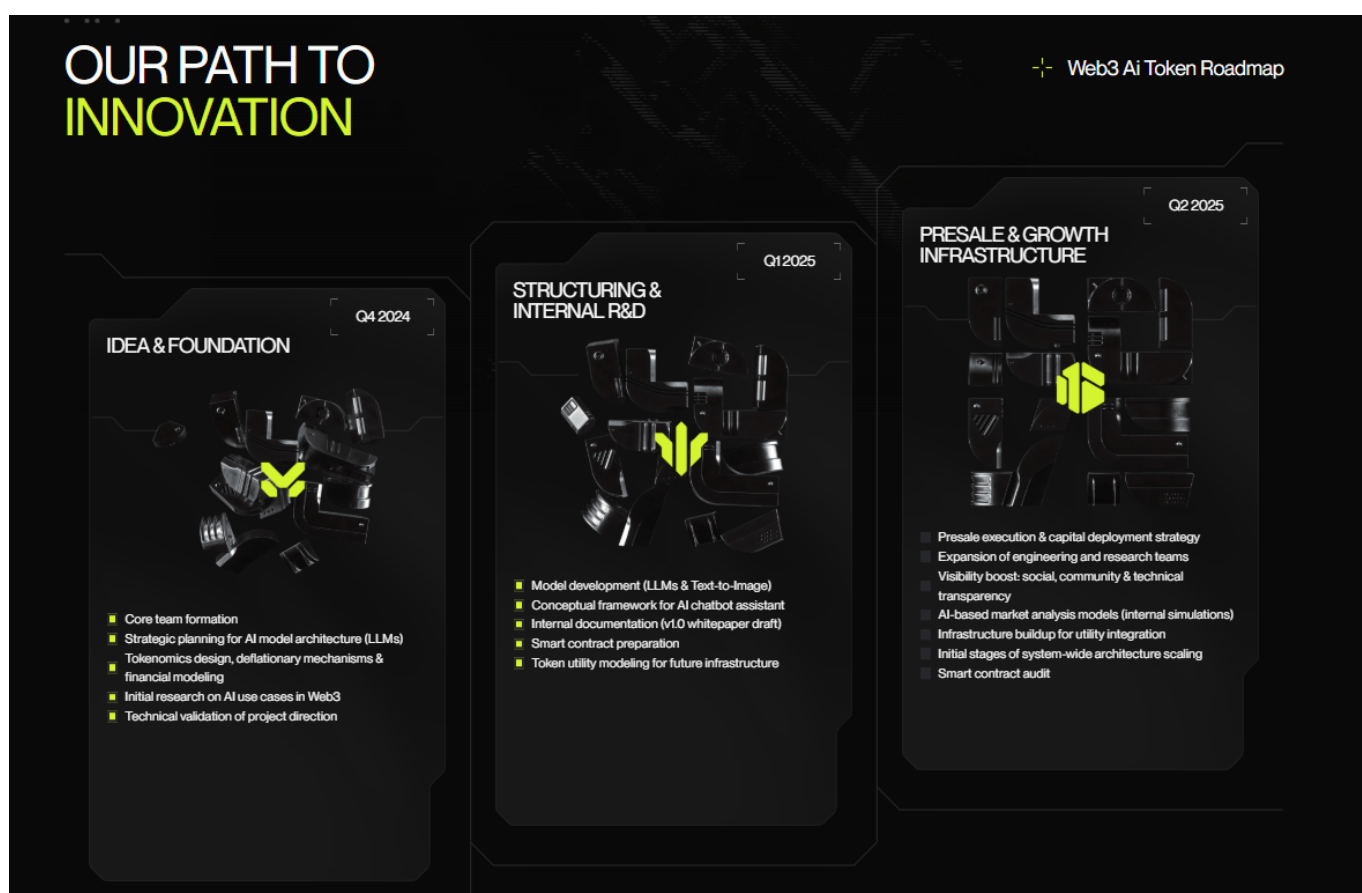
OUR PATH TO
INNOVATION

Web3 Ai Token Roadmap

Q4 2024

IDEA & FOUNDATION

Core team formation
Strategic planning for AI model architecture (LLMs)
Tokenomics design, deflationary mechanisms & financial modeling
Initial research on AI use cases in Web3
Technical validation of project direction

Q1 2025

STRUCTURING & INTERNAL R&D

Model development (LLMs & Text-to-Image)
Conceptual framework for AI chatbot assistant
Internal documentation (v1.0 whitepaper draft)
Smart contract preparation
Token utility modeling for future infrastructure

Q2 2025

PRESALE & GROWTH INFRASTRUCTURE

Presale execution & capital deployment strategy
Expansion of engineering and research teams
Visibility boost: social, community & technical transparency
AI-based market analysis models (internal simulations)
Infrastructure buildup for utility integration
Initial stages of system-wide architecture scaling
Smart contract audit